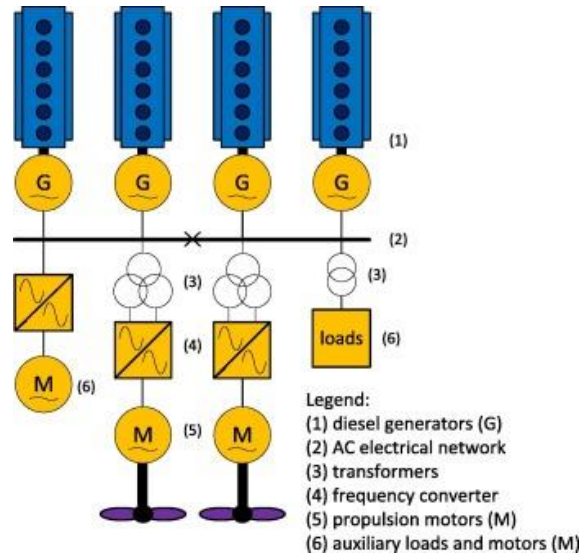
(1)

G G G G

(2)

(3) (3)

(4)

loads (6)

M (6)

M (5) M

Legend:
(1) diesel generators (G)
(2) AC electrical network
(3) transformers
(4) frequency converter
(5) propulsion motors (M)
(6) auxiliary loads and motors (M)